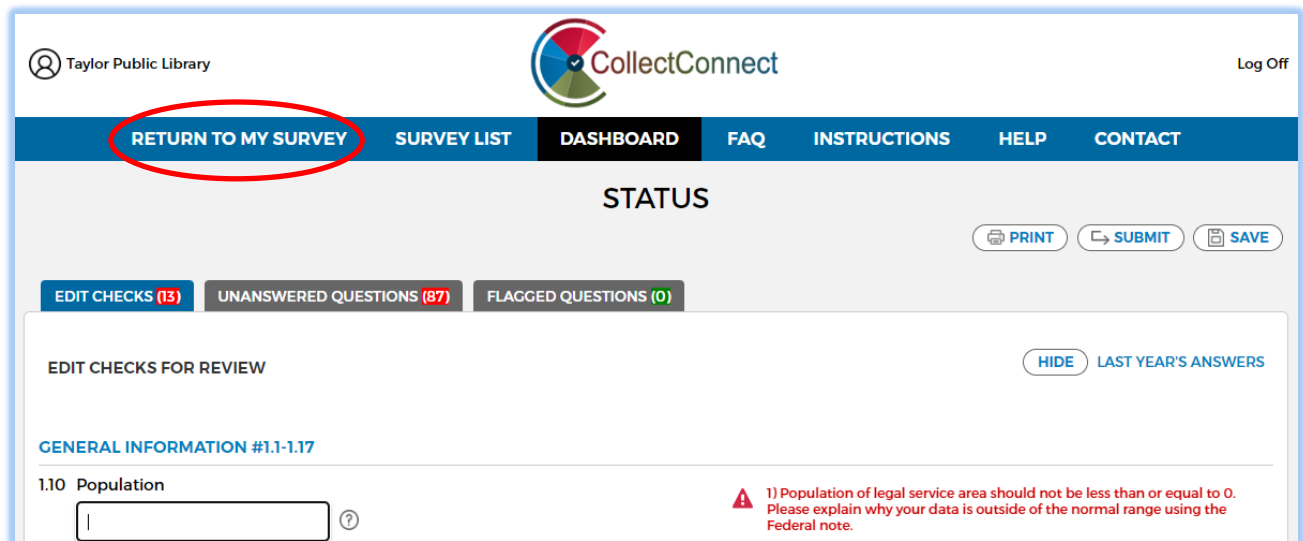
Taylor Public Library

CollectConnect

Log Off

RETURN TO MY SURVEY SURVEY LIST DASHBOARD FAQ INSTRUCTIONS HELP CONTACT

STATUS

PRINT SUBMIT SAVE

EDIT CHECKS (13) UNANSWERED QUESTIONS (87) FLAGGED QUESTIONS (0)

EDIT CHECKS FOR REVIEW

HIDE LAST YEAR'S ANSWERS

GENERAL INFORMATION #1.1-1.17

1.10 Population

?

1) Population of legal service area should not be less than or equal to 0. Please explain why your data is outside of the normal range using the Federal note.